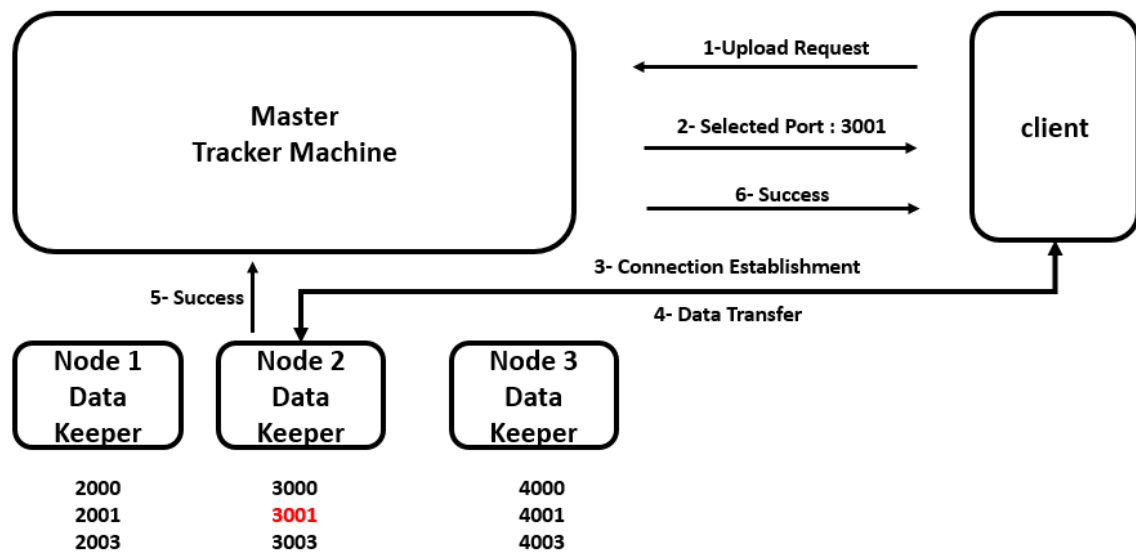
Master
Tracker Machine

1-Upload Request

2- Selected Port : 3001

6- Success

client

3- Connection Establishment

5- Success

4- Data Transfer

Node 1
Data
Keeper

Node 2
Data
Keeper

Node 3
Data
Keeper

2000
2001
2003

3000
3001
3003

4000
4001
4003